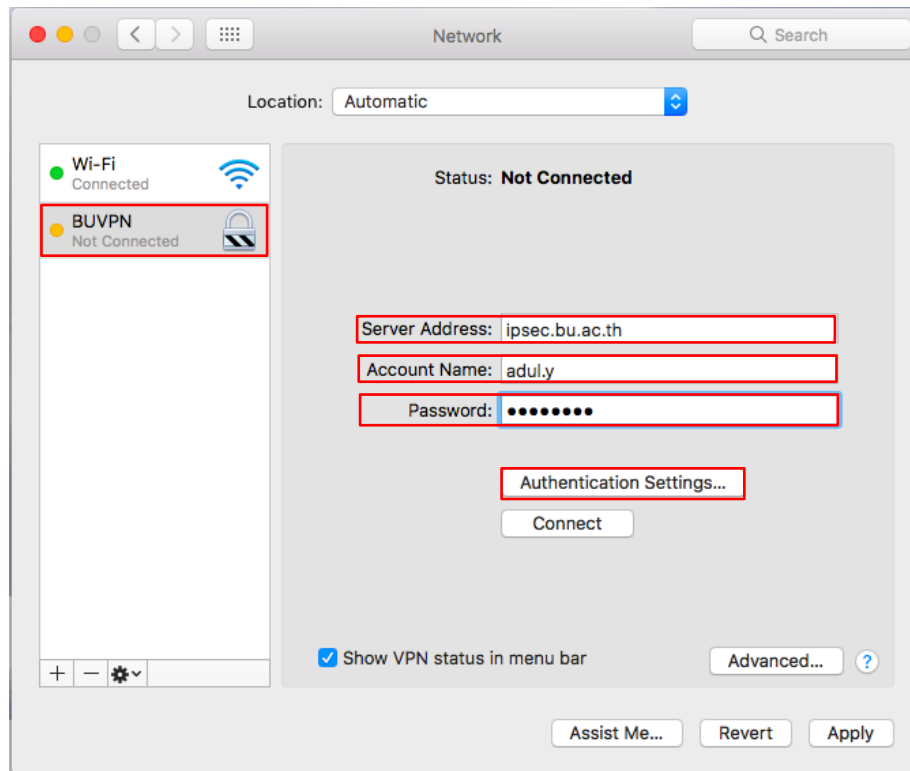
Network

Search

Location: Automatic

Wi-Fi
Connected

BUVPN
Not Connected

Status: Not Connected

Server Address: ipsec.bu.ac.th

Account Name: adul.y

Password: ●●●●●●●●●

Authentication Settings...

Connect

Show VPN status in menu bar

Advanced...

?

+ − 

Assist Me...

Revert

Apply